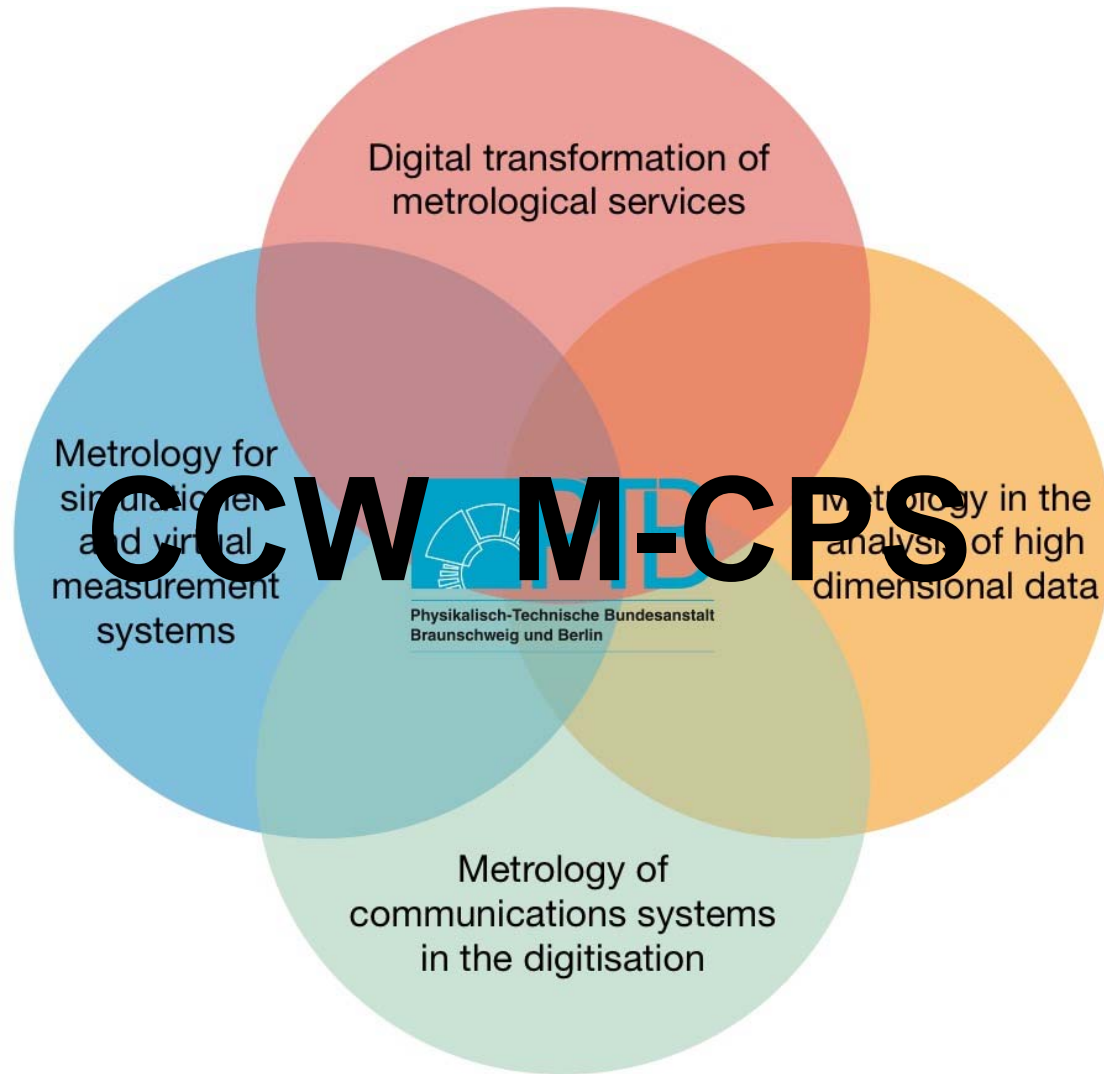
Digital transformation of metrological services

Metrology for si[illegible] and vi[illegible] measurement systems

CCW M-CPS

PTB

Physikalisch-Technische Bundesanstalt Braunschweig und Berlin

M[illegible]y in the analys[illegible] of high dimensional data

Metrology of communications systems in the digitisation